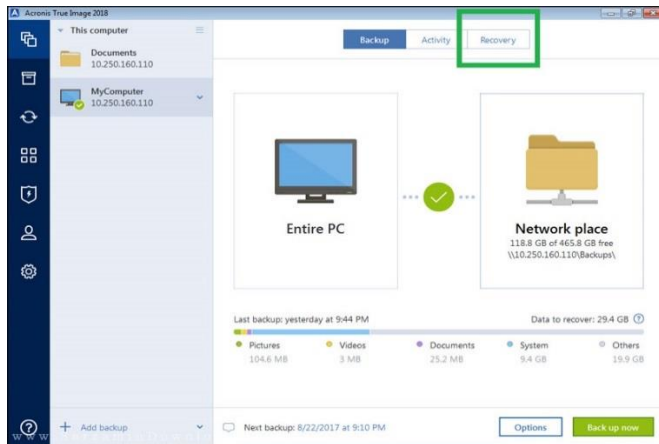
Acronis True Image 2018

This computer

Documents
10.250.160.110

MyComputer
10.250.160.110

Backup Activity Recovery

Entire PC

Network place
118.8 GB of 465.8 GB free
\\10.250.160.110\Backups\

Last backup: yesterday at 9:44 PM

Data to recover: 29.4 GB

Pictures
104.6 MB

Videos
3 MB

Documents
25.2 MB

System
9.4 GB

Others
19.9 GB

Add backup

Next backup: 8/22/2017 at 9:10 PM

Options

Back up now